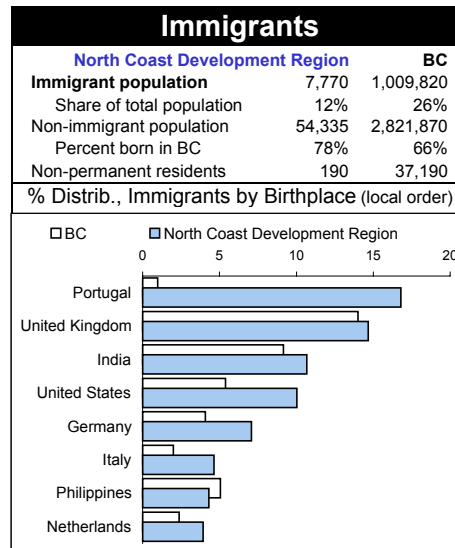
Immigrants

| | North Coast Development Region | BC |
|---|---|---|
| Immigrant population | 7,770 | 1,009,820 |
| Share of total population | 12% | 26% |
| Non-immigrant population | 54,335 | 2,821,870 |
| Percent born in BC | 78% | 66% |
| Non-permanent residents | 190 | 37,190 |

% Distrib., Immigrants by Birthplace (local order)

BC  North Coast Development Region

0 5 10 15 20

Portugal
United Kingdom
India
United States
Germany
Italy
Philippines
Netherlands